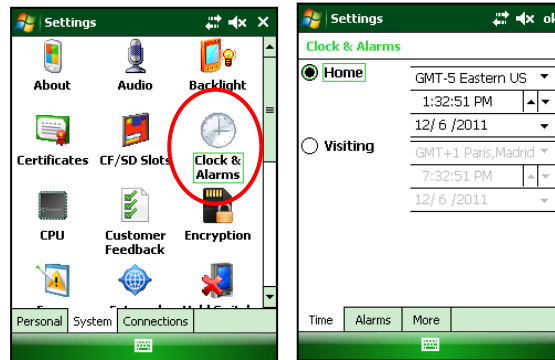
Settings
About
Audio
Backlight
Certificates
CF/SD Slots
Clock & Alarms
CPU
Customer Feedback
Encryption
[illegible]
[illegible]
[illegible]
Personal
System
Connections

Settings
ok
Clock & Alarms
Home
GMT-5 Eastern US
1:32:51 PM
12/ 6 /2011
Visiting
GMT+1 Paris,Madrid
7:32:51 PM
12/ 6 /2011
Time
Alarms
More